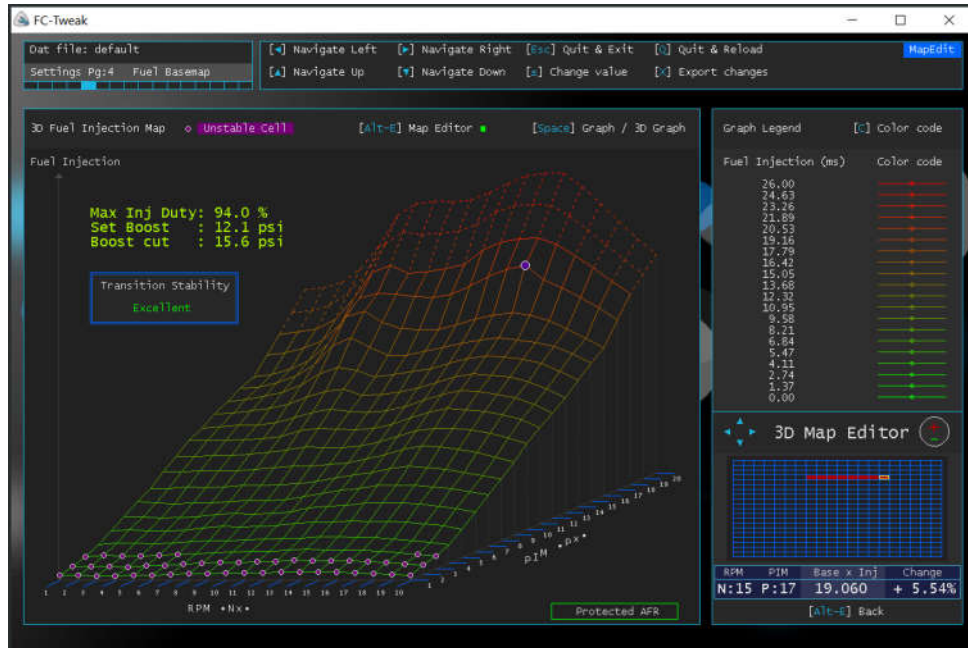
FC-Tweak

Dat file: default
Settings Pg:4 Fuel Basemap

[◄] Navigate Left [►] Navigate Right [Esc] Quit & Exit [Q] Quit & Reload MapEdit
[▲] Navigate Up [▼] Navigate Down [±] Change value [X] Export changes

3D Fuel Injection Map ◇ Unstable Cell [Alt-E] Map Editor ● [Space] Graph / 3D Graph

Fuel Injection

Max Inj Duty: 94.0 %
Set Boost : 12.1 psi
Boost cut : 15.6 psi

Transition Stability
Excellent

1 2 3 4 5 6 7 8 9 10 11 12 13 14 15 16 17 18 19 20
RPM •Nx•

1 2 3 4 5 6 7 8 9 10 11 12 13 14 15 16 17 18 19 20
PIM •Px•

Protected AFR

Graph Legend [C] Color code

Fuel Injection (ms) Color code
26.00
24.63
23.26
21.89
20.53
19.16
17.79
16.42
15.05
13.68
12.32
10.95
9.58
8.21
6.84
5.47
4.11
2.74
1.37
0.00

3D Map Editor

| RPM | PIM | Base x Inj | Change |
|---|---|---|---|
| N:15 | P:17 | 19.060 | + 5.54% |

[Alt-E] Back